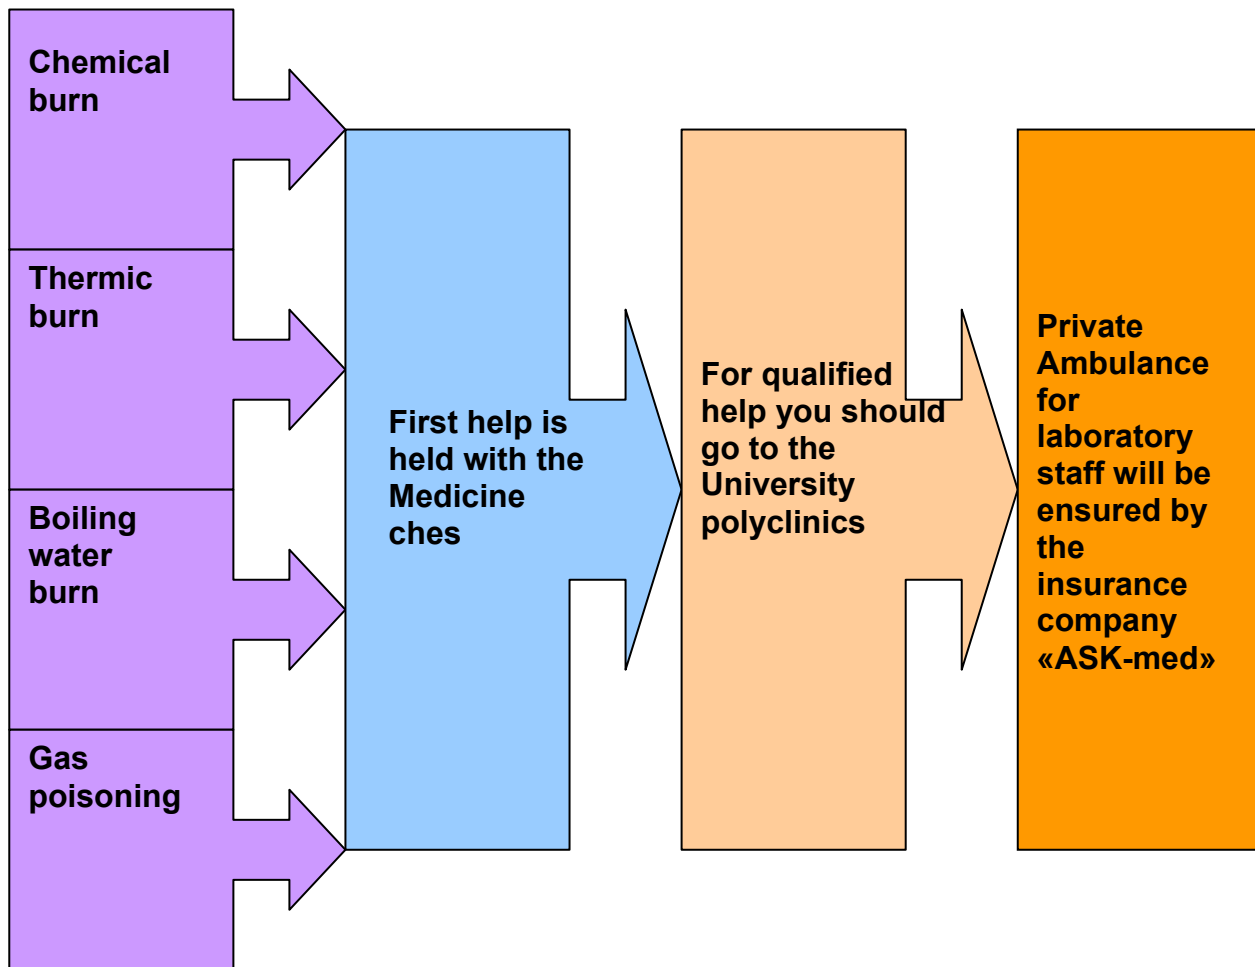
Chemical burn

Thermic burn

Boiling water burn

Gas poisoning

First help is held with the Medicine ches

For qualified help you should go to the University polyclinics

Private Ambulance for laboratory staff will be ensured by the insurance company «ASK-med»